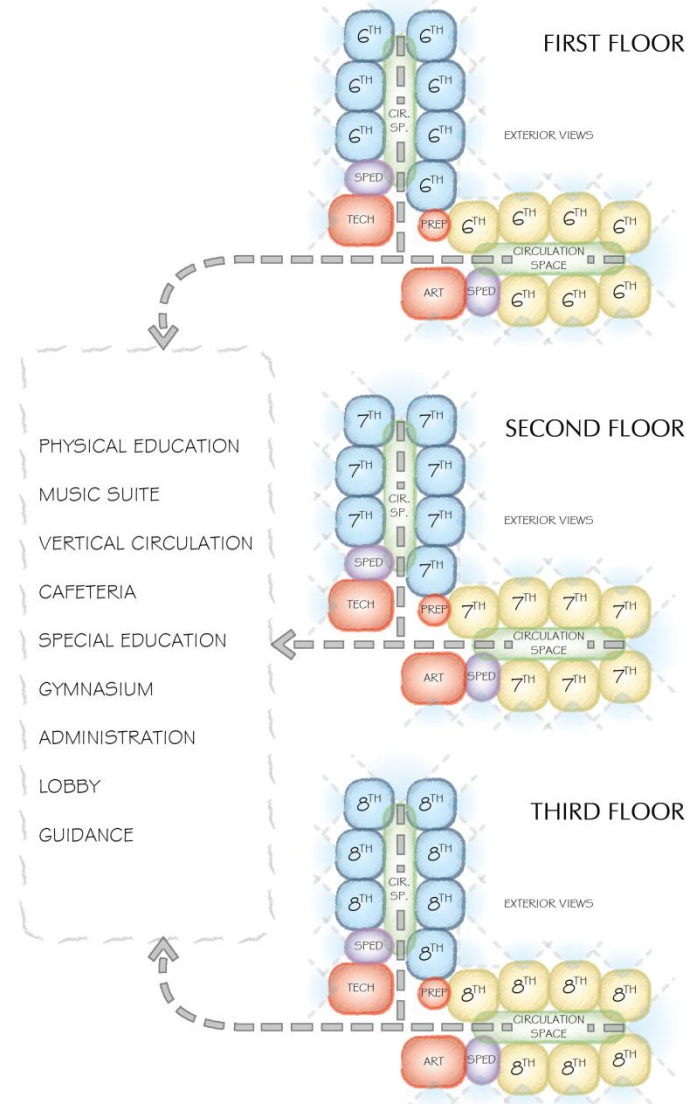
FIRST FLOOR

$6^{TH}$ $6^{TH}$
$6^{TH}$ $6^{TH}$
CIR. SP.
$6^{TH}$ $6^{TH}$
SPED
$6^{TH}$
TECH
PREP
$6^{TH}$ $6^{TH}$ $6^{TH}$ $6^{TH}$
CIRCULATION SPACE
ART
SPED
$6^{TH}$ $6^{TH}$ $6^{TH}$

EXTERIOR VIEWS

PHYSICAL EDUCATION
MUSIC SUITE
VERTICAL CIRCULATION
CAFETERIA
SPECIAL EDUCATION
GYMNASIUM
ADMINISTRATION
LOBBY
GUIDANCE

SECOND FLOOR

$7^{TH}$ $7^{TH}$
$7^{TH}$ $7^{TH}$
CIR. SP.
$7^{TH}$ $7^{TH}$
SPED
$7^{TH}$
TECH
PREP
$7^{TH}$ $7^{TH}$ $7^{TH}$ $7^{TH}$
CIRCULATION SPACE
ART
SPED
$7^{TH}$ $7^{TH}$ $7^{TH}$

EXTERIOR VIEWS

THIRD FLOOR

$8^{TH}$ $8^{TH}$
$8^{TH}$ $8^{TH}$
CIR. SP.
$8^{TH}$ $8^{TH}$
SPED
$8^{TH}$
TECH
PREP
$8^{TH}$ $8^{TH}$ $8^{TH}$ $8^{TH}$
CIRCULATION SPACE
ART
SPED
$8^{TH}$ $8^{TH}$ $8^{TH}$

EXTERIOR VIEWS